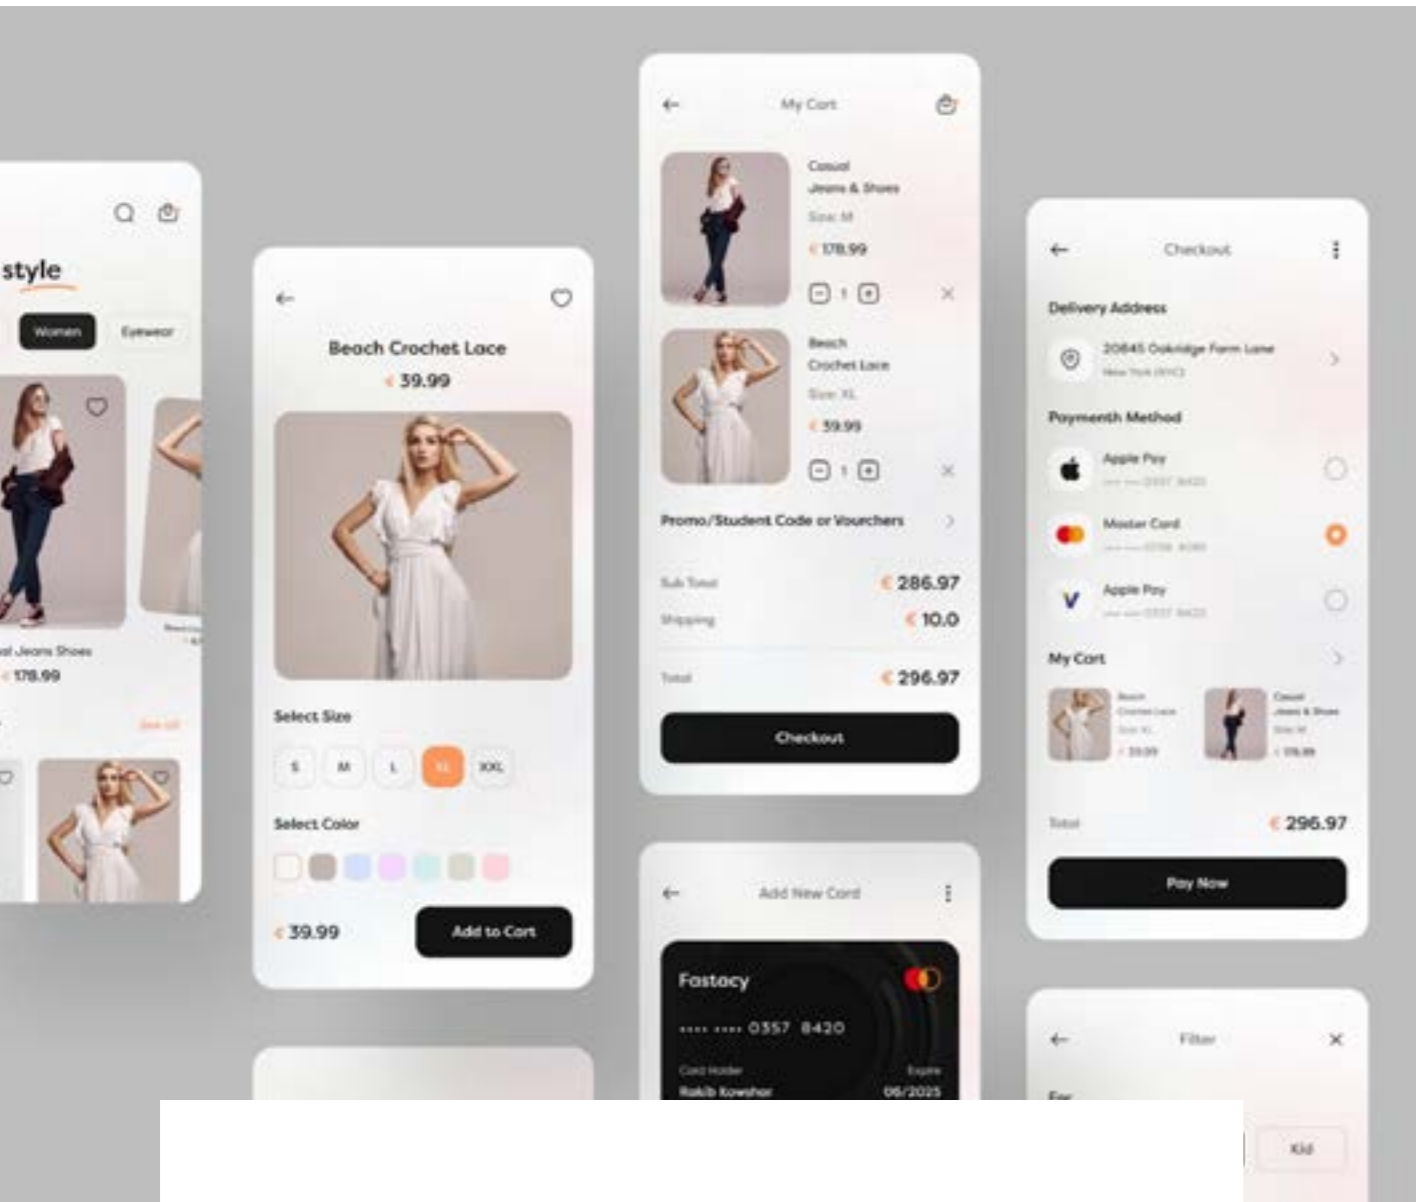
style

Women Eyewear

al Jeans Shoes
€ 178.99

See all

Beach Crochet Lace
€ 39.99

Select Size

S M L XL XXL

Select Color

€ 39.99

Add to Cart

My Cart

Casual
Jeans & Shoes
Size: M
€ 178.99
1

Beach
Crochet Lace
Size: XL
€ 39.99
1

Promo/Student Code or Vourchers

Sub Total € 286.97
Shipping € 10.0

Total € 296.97

Checkout

Add New Card

Fastacy
**** **** 0357 8420
Card Holder
Rakib Kowshar
Expire
06/2025

Checkout

Delivery Address

20845 Oakridge Farm Lane
New York (NYC)

Paymenth Method

Apple Pay
**** **** 0357 8420

Master Card
**** **** 0258 4081

Apple Pay
**** **** 0357 8420

My Cart

Beach
Crochet Lace
Size: XL
€ 39.99

Casual
Jeans & Shoes
Size: M
€ 178.99

Total € 296.97

Pay Now

Filter

For

Kid